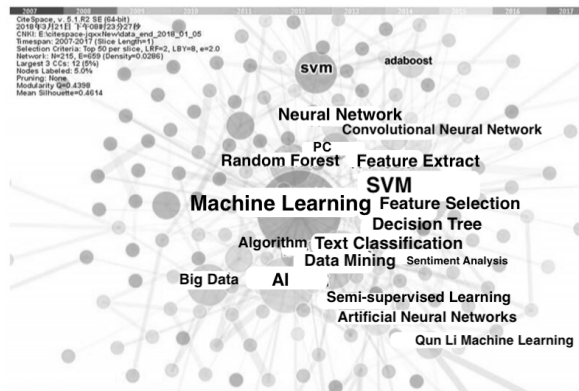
2007 2008 2009 2010 2011 2012 2013 2014 2015 2016 2017

CiteSpace, v. 5.1.R2 SE (64-bit)
2018年3月21日 下午08时23分27秒
CNKI: E:\citespace-jgxx\Newdata_end_2018_01_05
Timespan: 2007-2017 (Slice Length=1)
Selection Criteria: Top 50 per slice, LRF=2, LBY=8, e=2.0
Network: N=215, E=659 (Density=0.0286)
Largest 3 CCs: 12 (5%)
Nodes Labeled: 5.0%
Pruning: None
Modularity Q=0.4398
Mean Silhouette=0.4614

svm
adaboost
Neural Network
Convolutional Neural Network
PC
Random Forest
Feature Extract
SVM
Machine Learning
Feature Selection
Decision Tree
Algorithm
Text Classification
Data Mining
Sentiment Analysis
Big Data
AI
Semi-supervised Learning
Artificial Neural Networks
Qun Li Machine Learning